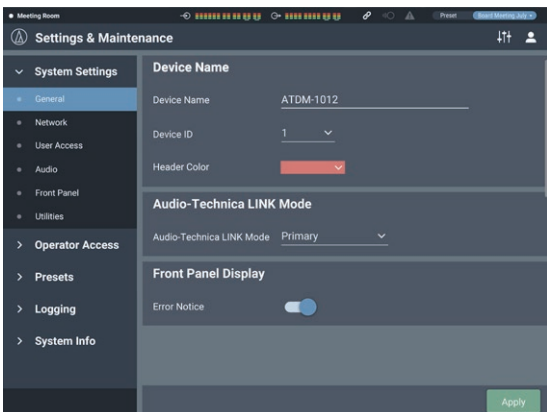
Meeting Room

Preset

Board Meeting July

Settings & Maintenance

System Settings

General

Network

User Access

Audio

Front Panel

Utilities

Operator Access

Presets

Logging

System Info

Device Name

Device Name ATDM-1012

Device ID 1

Header Color

Audio-Technica LINK Mode

Audio-Technica LINK Mode Primary

Front Panel Display

Error Notice

Apply